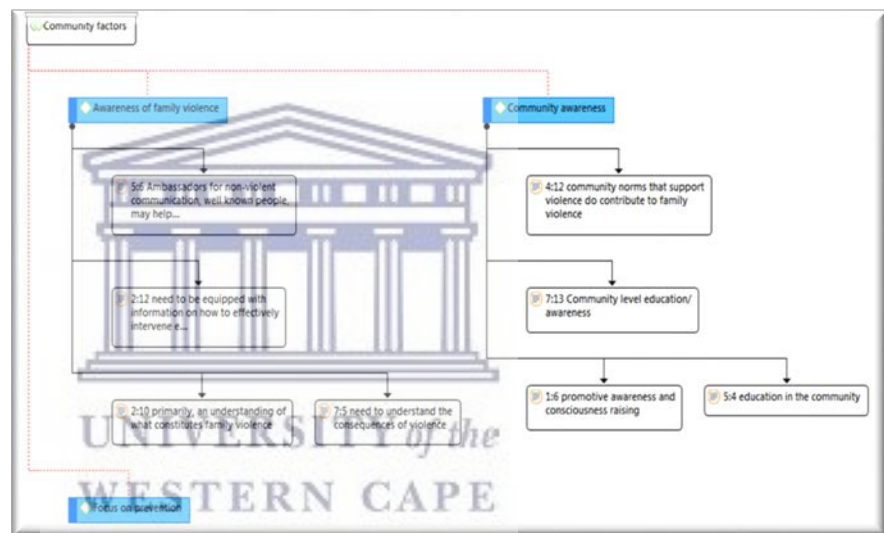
Community factors

Awareness of family violence

Community awareness

5:6 Ambassadors for non-violent communication, well known people, may help...

4:12 community norms that support violence do contribute to family violence

2:12 need to be equipped with information on how to effectively intervene e...

7:13 Community level education/ awareness

2:10 primarily, an understanding of what constitutes family violence

7:5 need to understand the consequences of violence

1:6 promotive awareness and consciousness raising

5:4 education in the community

UNIVERSITY of the

WESTERN CAPE

Focus on prevention